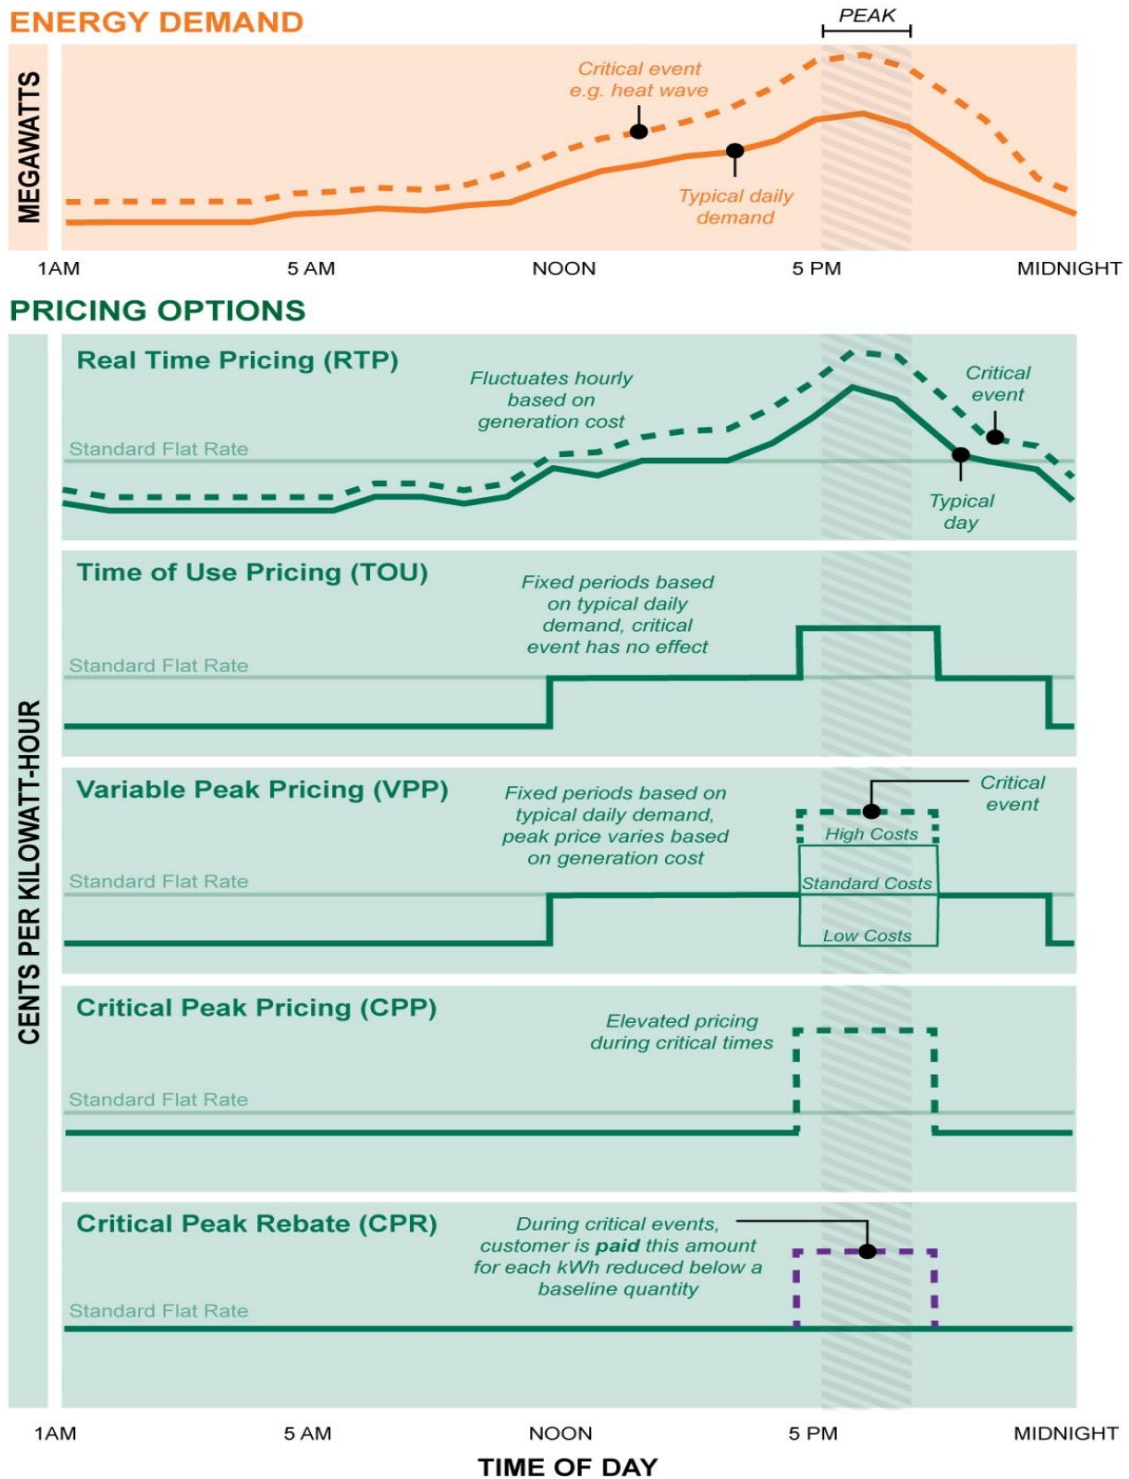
ENERGY DEMAND

PEAK

MEGAWATTS

Critical event e.g. heat wave

Typical daily demand

1AM 5 AM NOON 5 PM MIDNIGHT

PRICING OPTIONS

CENTS PER KILOWATT-HOUR

Real Time Pricing (RTP)

Fluctuates hourly based on generation cost

Critical event

Standard Flat Rate

Typical day

Time of Use Pricing (TOU)

Fixed periods based on typical daily demand, critical event has no effect

Standard Flat Rate

Variable Peak Pricing (VPP)

Fixed periods based on typical daily demand, peak price varies based on generation cost

Critical event

High Costs

Standard Flat Rate

Standard Costs

Low Costs

Critical Peak Pricing (CPP)

Elevated pricing during critical times

Standard Flat Rate

Critical Peak Rebate (CPR)

During critical events, customer is **paid** this amount for each kWh reduced below a baseline quantity

Standard Flat Rate

1AM 5 AM NOON 5 PM MIDNIGHT

TIME OF DAY